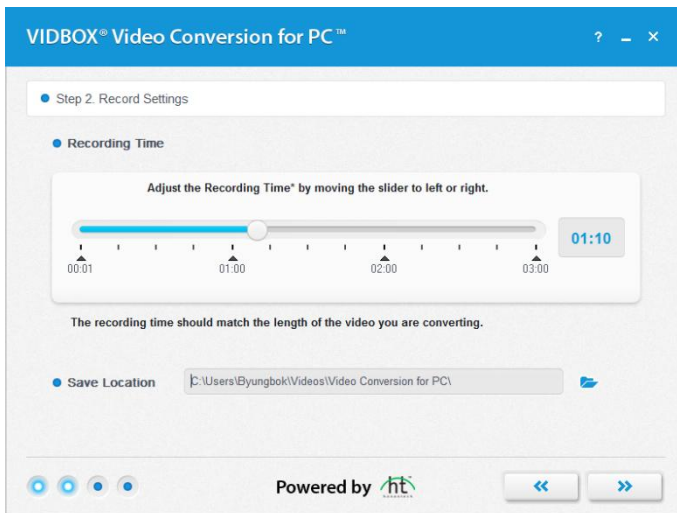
VIDBOX® Video Conversion for PC™

? – ×

Step 2. Record Settings

Recording Time

Adjust the Recording Time* by moving the slider to left or right.

00:01 01:00 02:00 03:00

01:10

The recording time should match the length of the video you are converting.

Save Location

C:\Users\Byungbok\Videos\Video Conversion for PC\

Powered by ht

«

»